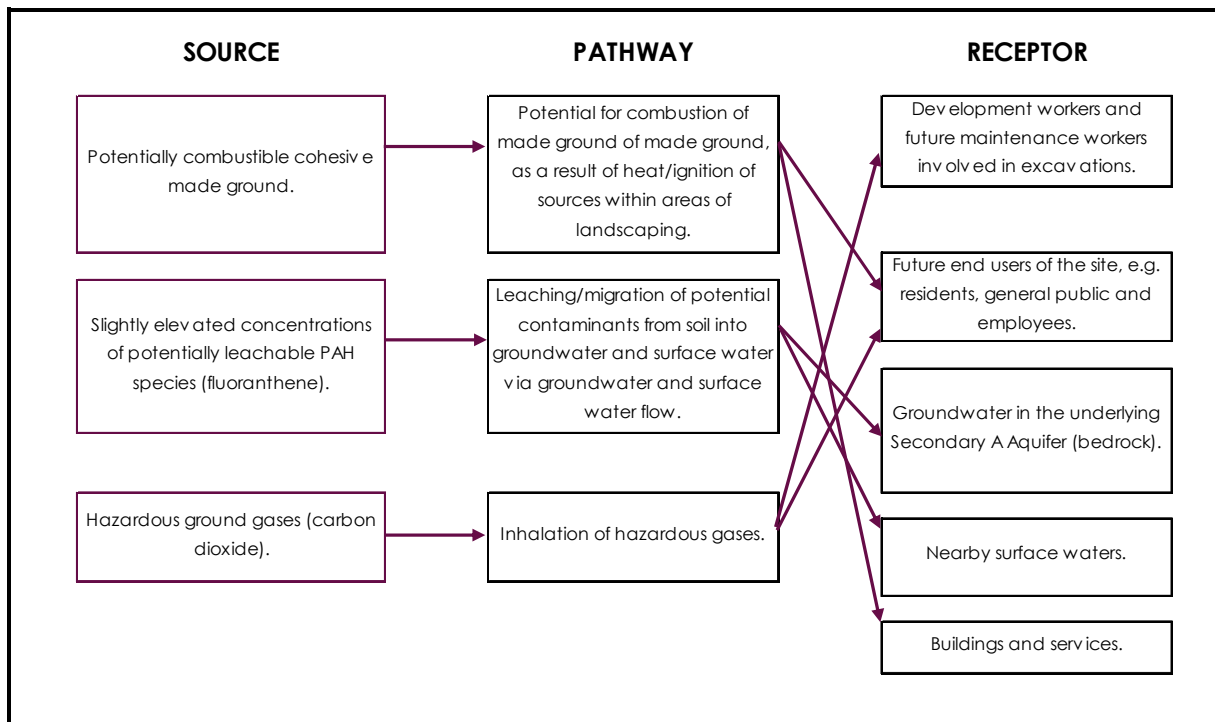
SOURCE

PATHWAY

RECEPTOR

Potentially combustible cohesive made ground.

Potential for combustion of made ground of made ground, as a result of heat/ignition of sources within areas of landscaping.

Development workers and future maintenance workers involved in excavations.

Future end users of the site, e.g. residents, general public and employees.

Slightly elevated concentrations of potentially leachable PAH species (fluoranthene).

Leaching/migration of potential contaminants from soil into groundwater and surface water via groundwater and surface water flow.

Groundwater in the underlying Secondary A Aquifer (bedrock).

Hazardous ground gases (carbon dioxide).

Inhalation of hazardous gases.

Nearby surface waters.

Buildings and services.